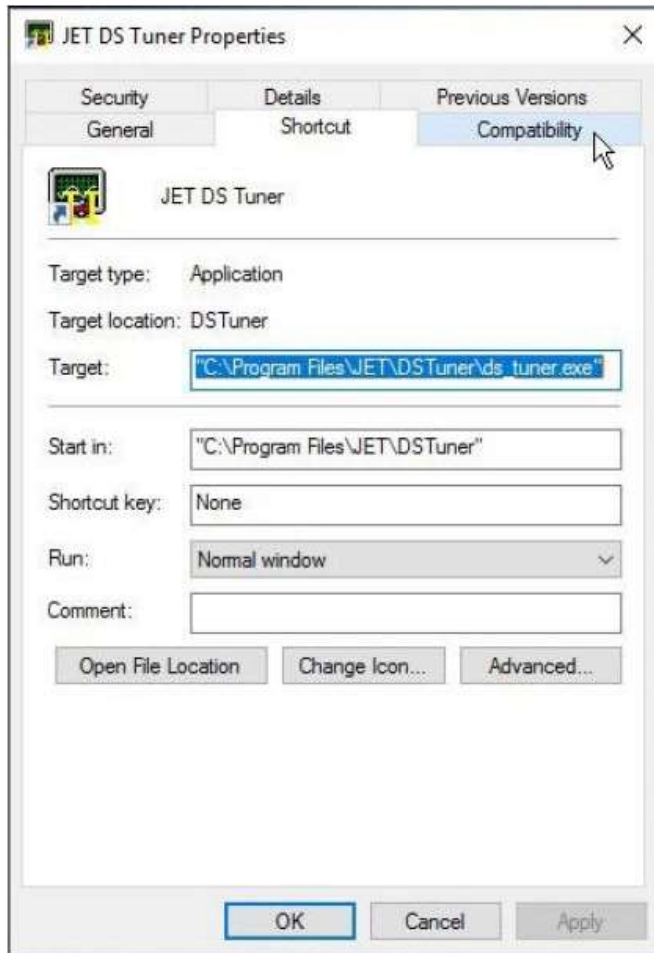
JET DS Tuner Properties

×

Security | Details | Previous Versions
General | Shortcut | Compatibility

JET DS Tuner

Target type: Application

Target location: DSTuner

Target: "C:\Program Files\JET\DSTuner\ds_tuner.exe"

Start in: "C:\Program Files\JET\DSTuner"

Shortcut key: None

Run: Normal window

Comment:

Open File Location | Change Icon... | Advanced...

OK | Cancel | Apply